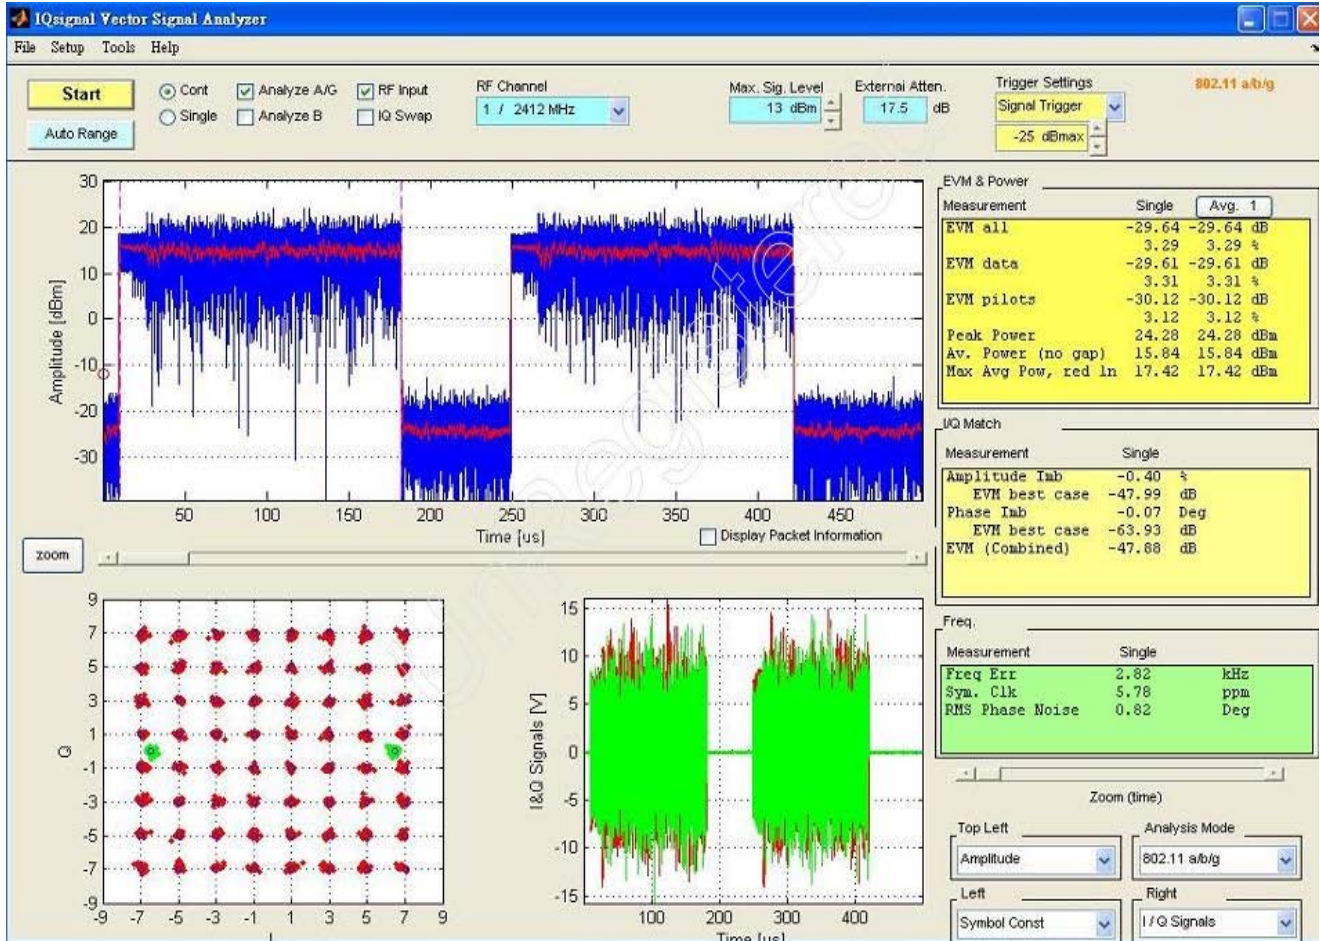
IQsignal Vector Signal Analyzer

File Setup Tools Help

Start
Auto Range
Cont
Single
Analyze A/G
Analyze B
RF Input
IQ Swap
RF Channel
1 / 2412 MHz
Max. Sig. Level
13 dBm
External Atten.
17.5 dB
Trigger Settings
Signal Trigger
-25 dBmax
802.11 a/b/g

30
20
10
0
-10
-20
-30
Amplitude [dBm]
50 100 150 200 250 300 350 400 450
Time [us]
Display Packet Information
zoom

EVM & Power
Measurement Single Avg. 1
EVM all -29.64 -29.64 dB
3.29 3.29 %
EVM data -29.61 -29.61 dB
3.31 3.31 %
EVM pilots -30.12 -30.12 dB
3.12 3.12 %
Peak Power 24.28 24.28 dBm
Av. Power (no gap) 15.84 15.84 dBm
Max Avg Pow, red ln 17.42 17.42 dBm

I/Q Match
Measurement Single
Amplitude Imb -0.40 %
EVM best case -47.99 dB
Phase Imb -0.07 Deg
EVM best case -63.93 dB
EVM (Combined) -47.88 dB

Freq.
Measurement Single
Freq Err 2.82 kHz
Sym. Clk 5.78 ppm
RMS Phase Noise 0.82 Deg

9
7
5
3
1
-1
-3
-5
-7
-9
Q
-9 -7 -5 -3 -1 1 3 5 7 9

15
10
5
0
-5
-10
-15
I&Q Signals [V]
100 200 300 400
Time [us]

Zoom (time)
Top Left
Amplitude
Analysis Mode
802.11 a/b/g
Left
Symbol Const
Right
I / Q Signals